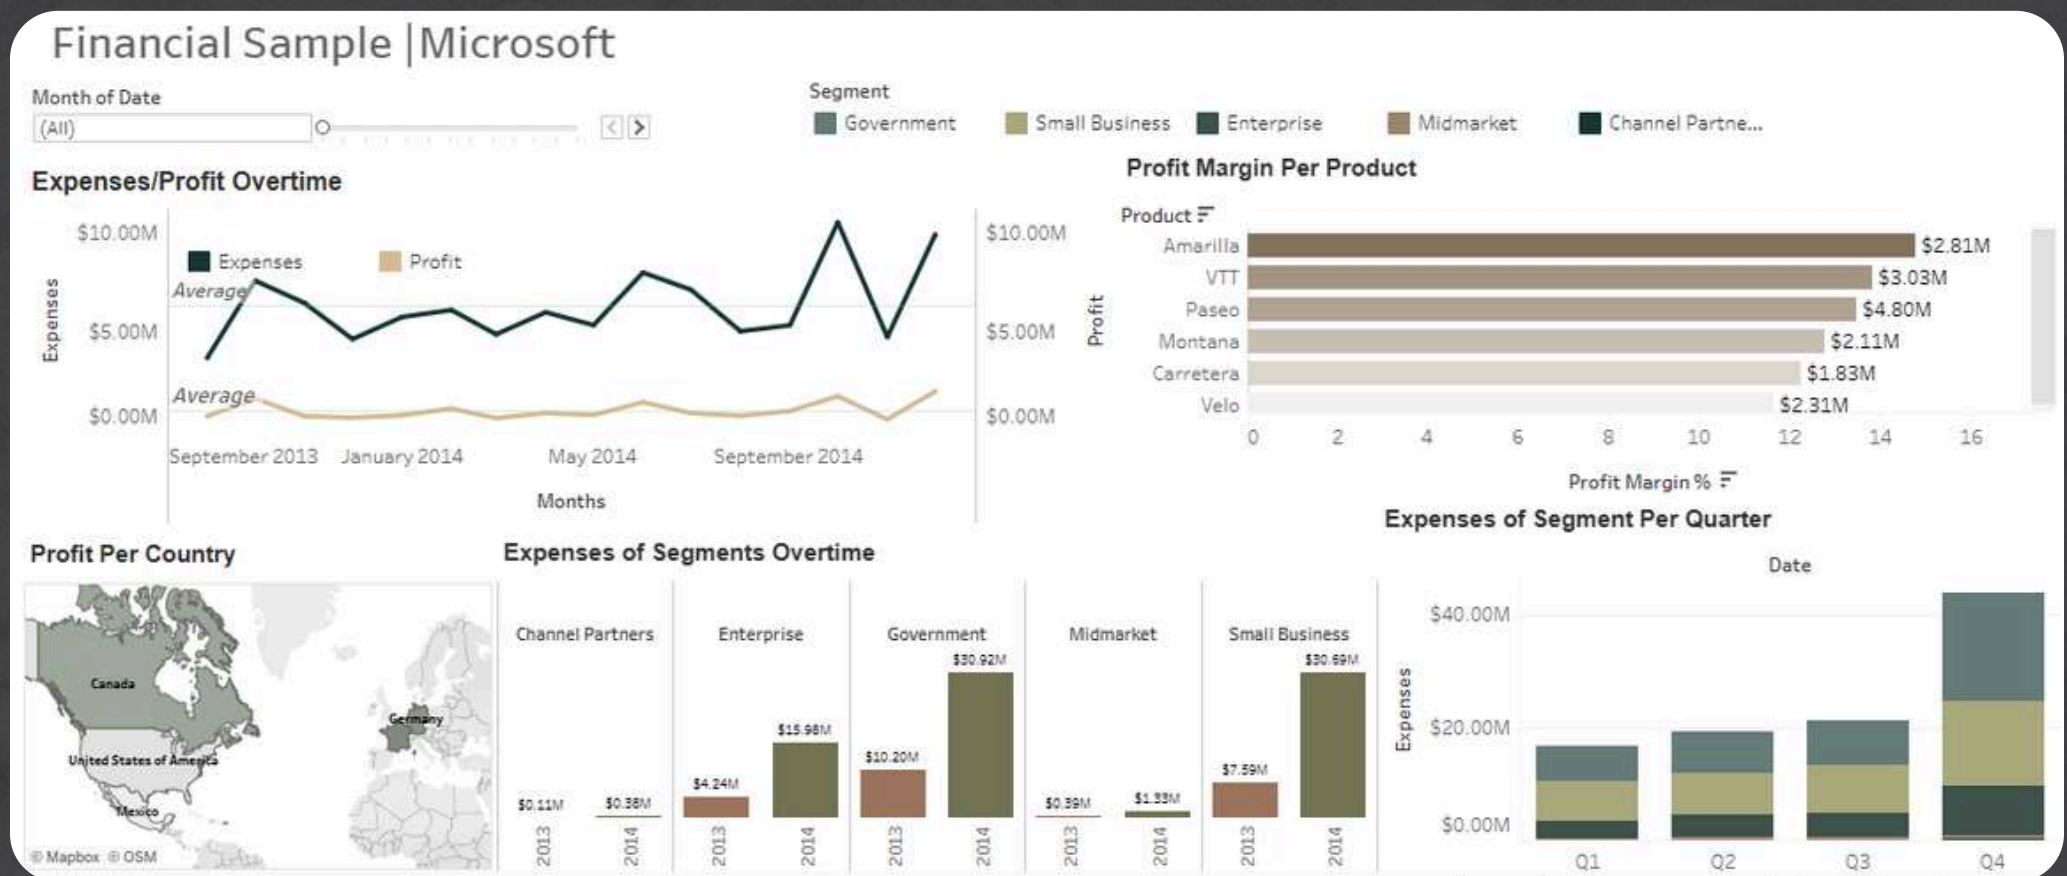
Financial Sample |Microsoft

Month of Date
(All)

Segment
Government
Small Business
Enterprise
Midmarket
Channel Partne...

Expenses/Profit Overtime

$10.00M
$5.00M
$0.00M
Expenses
Expenses
Profit
Average
Average
September 2013
January 2014
May 2014
September 2014
Months
$10.00M
$5.00M
$0.00M
Profit

Profit Margin Per Product

Product
Amarilla $2.81M
VTT $3.03M
Paseo $4.80M
Montana $2.11M
Carretera $1.83M
Velo $2.31M
0 2 4 6 8 10 12 14 16
Profit Margin %

Profit Per Country

Canada
Germany
United States of America
Mexico
© Mapbox © OSM

Expenses of Segments Overtime

Channel Partners
$0.11M
$0.38M
2013
2014
Enterprise
$4.24M
$15.98M
2013
2014
Government
$10.20M
$30.92M
2013
2014
Midmarket
$0.39M
$1.33M
2013
2014
Small Business
$7.59M
$30.69M
2013
2014

Expenses of Segment Per Quarter

Date
$40.00M
$20.00M
$0.00M
Expenses
Q1
Q2
Q3
Q4